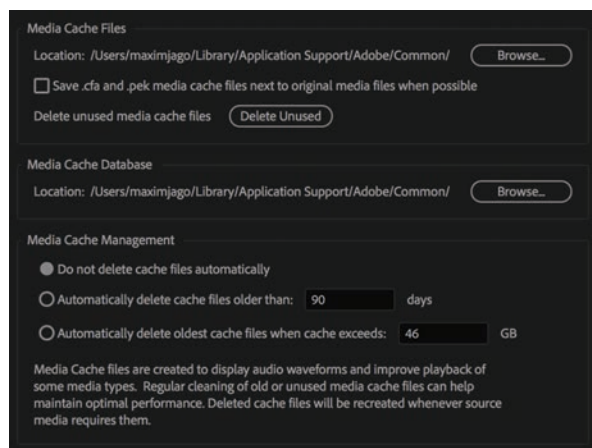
Media Cache Files

Location: /Users/maximjago/Library/Application Support/Adobe/Common/ Browse...

Save .cfa and .pek media cache files next to original media files when possible

Delete unused media cache files Delete Unused

Media Cache Database

Location: /Users/maximjago/Library/Application Support/Adobe/Common/ Browse...

Media Cache Management

Do not delete cache files automatically

Automatically delete cache files older than: 90 days

Automatically delete oldest cache files when cache exceeds: 46 GB

Media Cache files are created to display audio waveforms and improve playback of some media types. Regular cleaning of old or unused media cache files can help maintain optimal performance. Deleted cache files will be recreated whenever source media requires them.